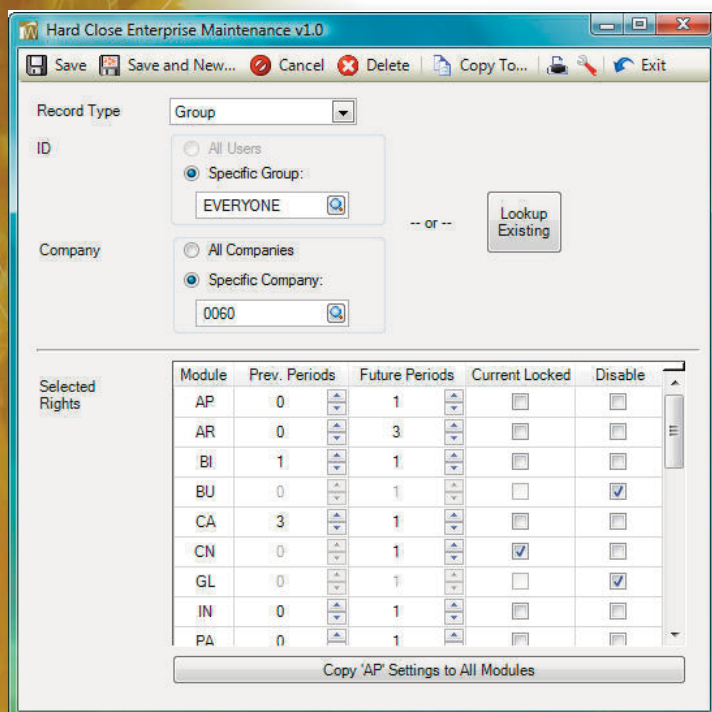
Hard Close Enterprise Maintenance v1.0

Save Save and New... Cancel Delete Copy To... Exit

Record Type Group

ID All Users
Specific Group:
EVERYONE

-- or --

Lookup Existing

Company All Companies
Specific Company:
0060

Selected Rights

| Module | Prev. Periods | Future Periods | Current Locked | Disable |
|---|---|---|---|---|
| AP | 0 | 1 | | |
| AR | 0 | 3 | | |
| BI | 1 | 1 | | |
| BU | 0 | 1 | | ✓ |
| CA | 3 | 1 | | |
| CN | 0 | 1 | ✓ | |
| GL | 0 | 1 | | ✓ |
| IN | 0 | 1 | | |
| PA | 0 | 1 | | |

Copy 'AP' Settings to All Modules